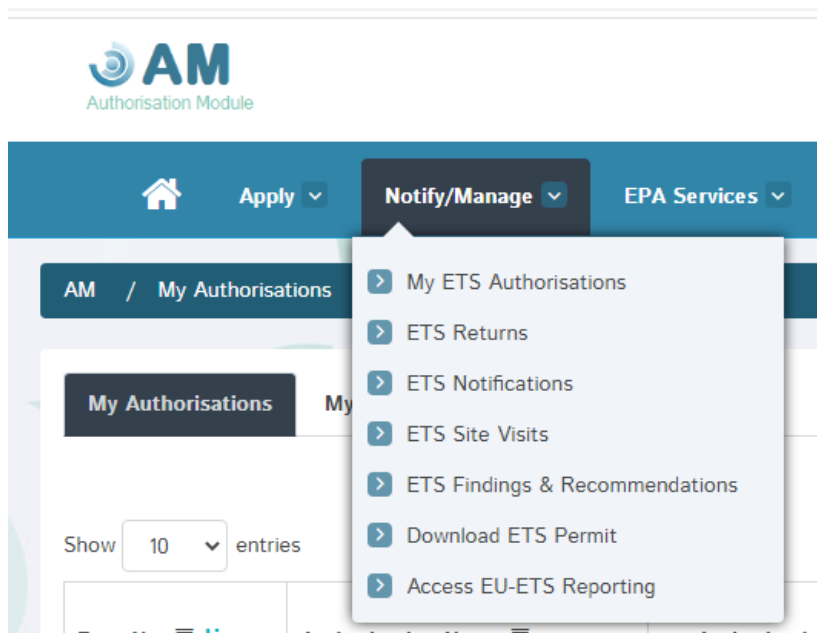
AM
Authorisation Module

Apply
Notify/Manage
EPA Services

AM / My Authorisations

My ETS Authorisations
ETS Returns
ETS Notifications
ETS Site Visits
ETS Findings & Recommendations
Download ETS Permit
Access EU-ETS Reporting

My Authorisations
My

Show 10 entries